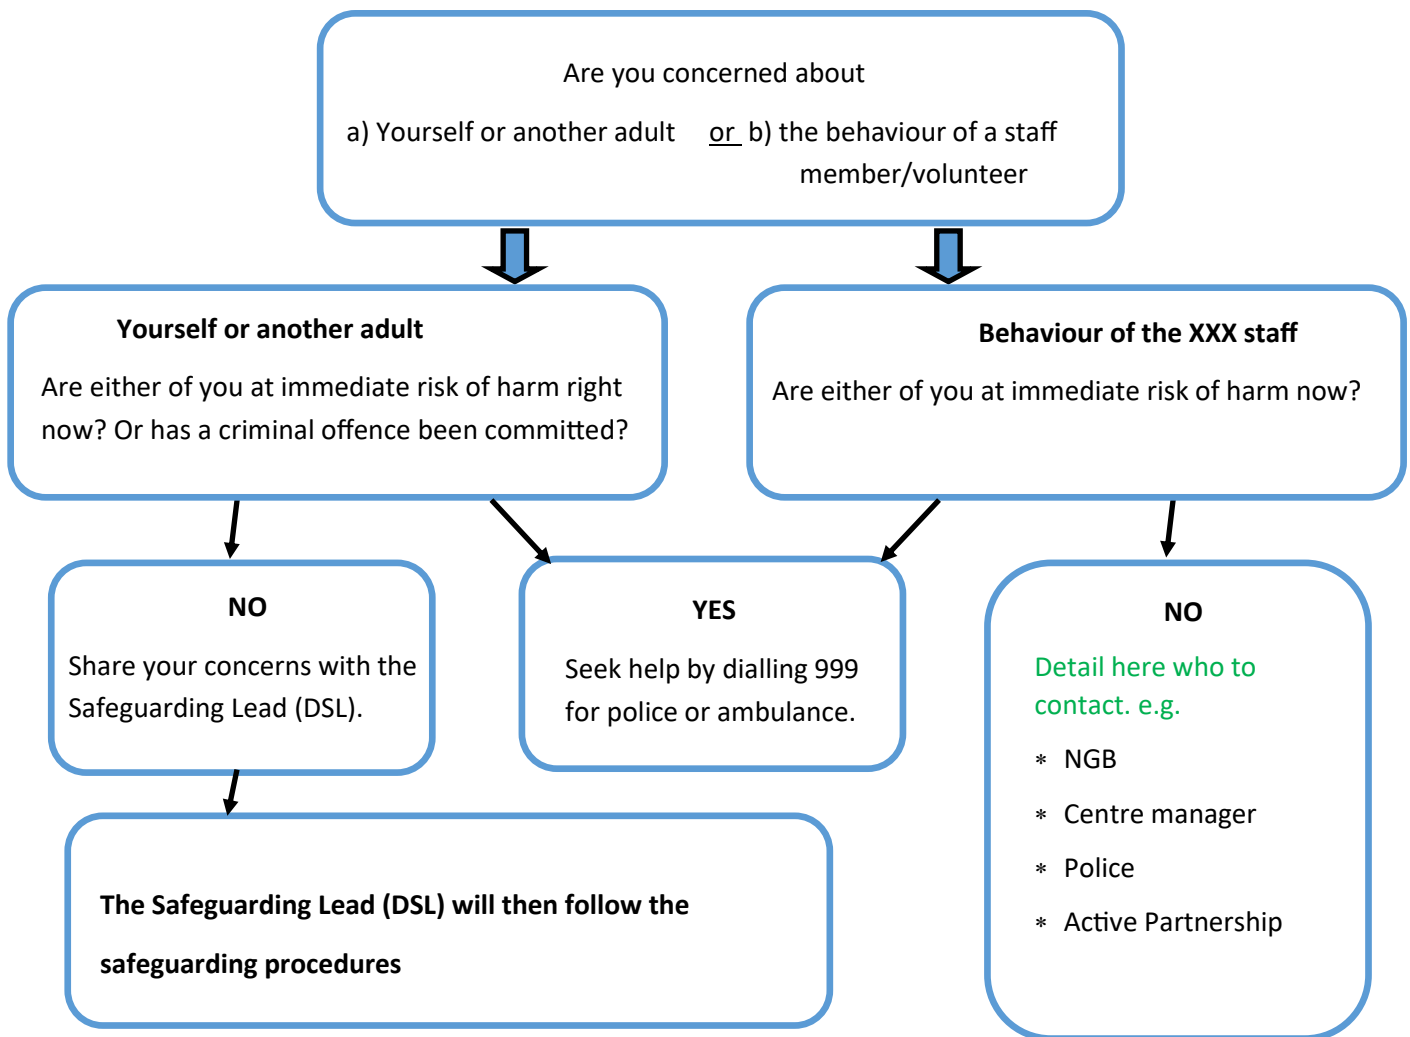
Are you concerned about

a) Yourself or another adult  or  b) the behaviour of a staff member/volunteer

**Yourself or another adult**

Are either of you at immediate risk of harm right now? Or has a criminal offence been committed?

**Behaviour of the XXX staff**

Are either of you at immediate risk of harm now?

**NO**

Share your concerns with the Safeguarding Lead (DSL).

**YES**

Seek help by dialling 999 for police or ambulance.

**NO**

Detail here who to contact. e.g.

* NGB
* Centre manager
* Police
* Active Partnership

**The Safeguarding Lead (DSL) will then follow the safeguarding procedures**